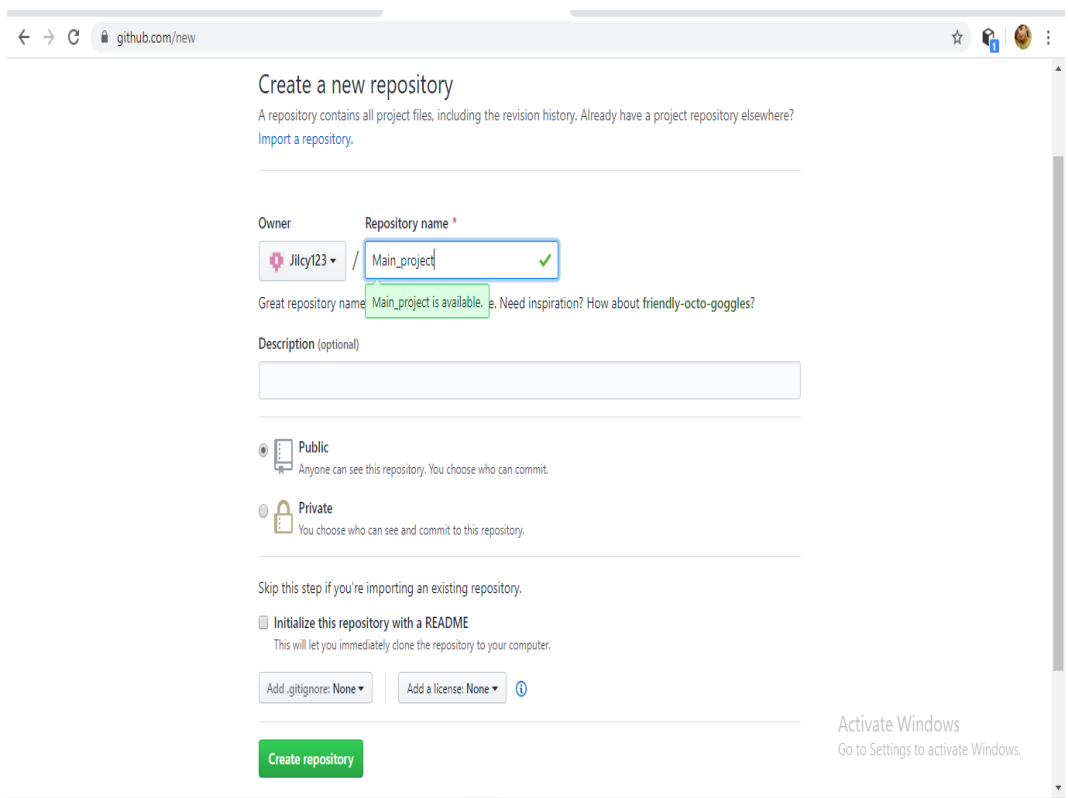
github.com/new

Create a new repository

A repository contains all project files, including the revision history. Already have a project repository elsewhere? Import a repository.

Owner

Repository name *

Jilcy123 ▾ / Main_project ✓

Great repository name Main_project is available. e. Need inspiration? How about friendly-octo-goggles?

Description (optional)

Public
Anyone can see this repository. You choose who can commit.

Private
You choose who can see and commit to this repository.

Skip this step if you're importing an existing repository.

Initialize this repository with a README
This will let you immediately clone the repository to your computer.

Add .gitignore: None ▾

Add a license: None ▾

Create repository

Activate Windows
Go to Settings to activate Windows.